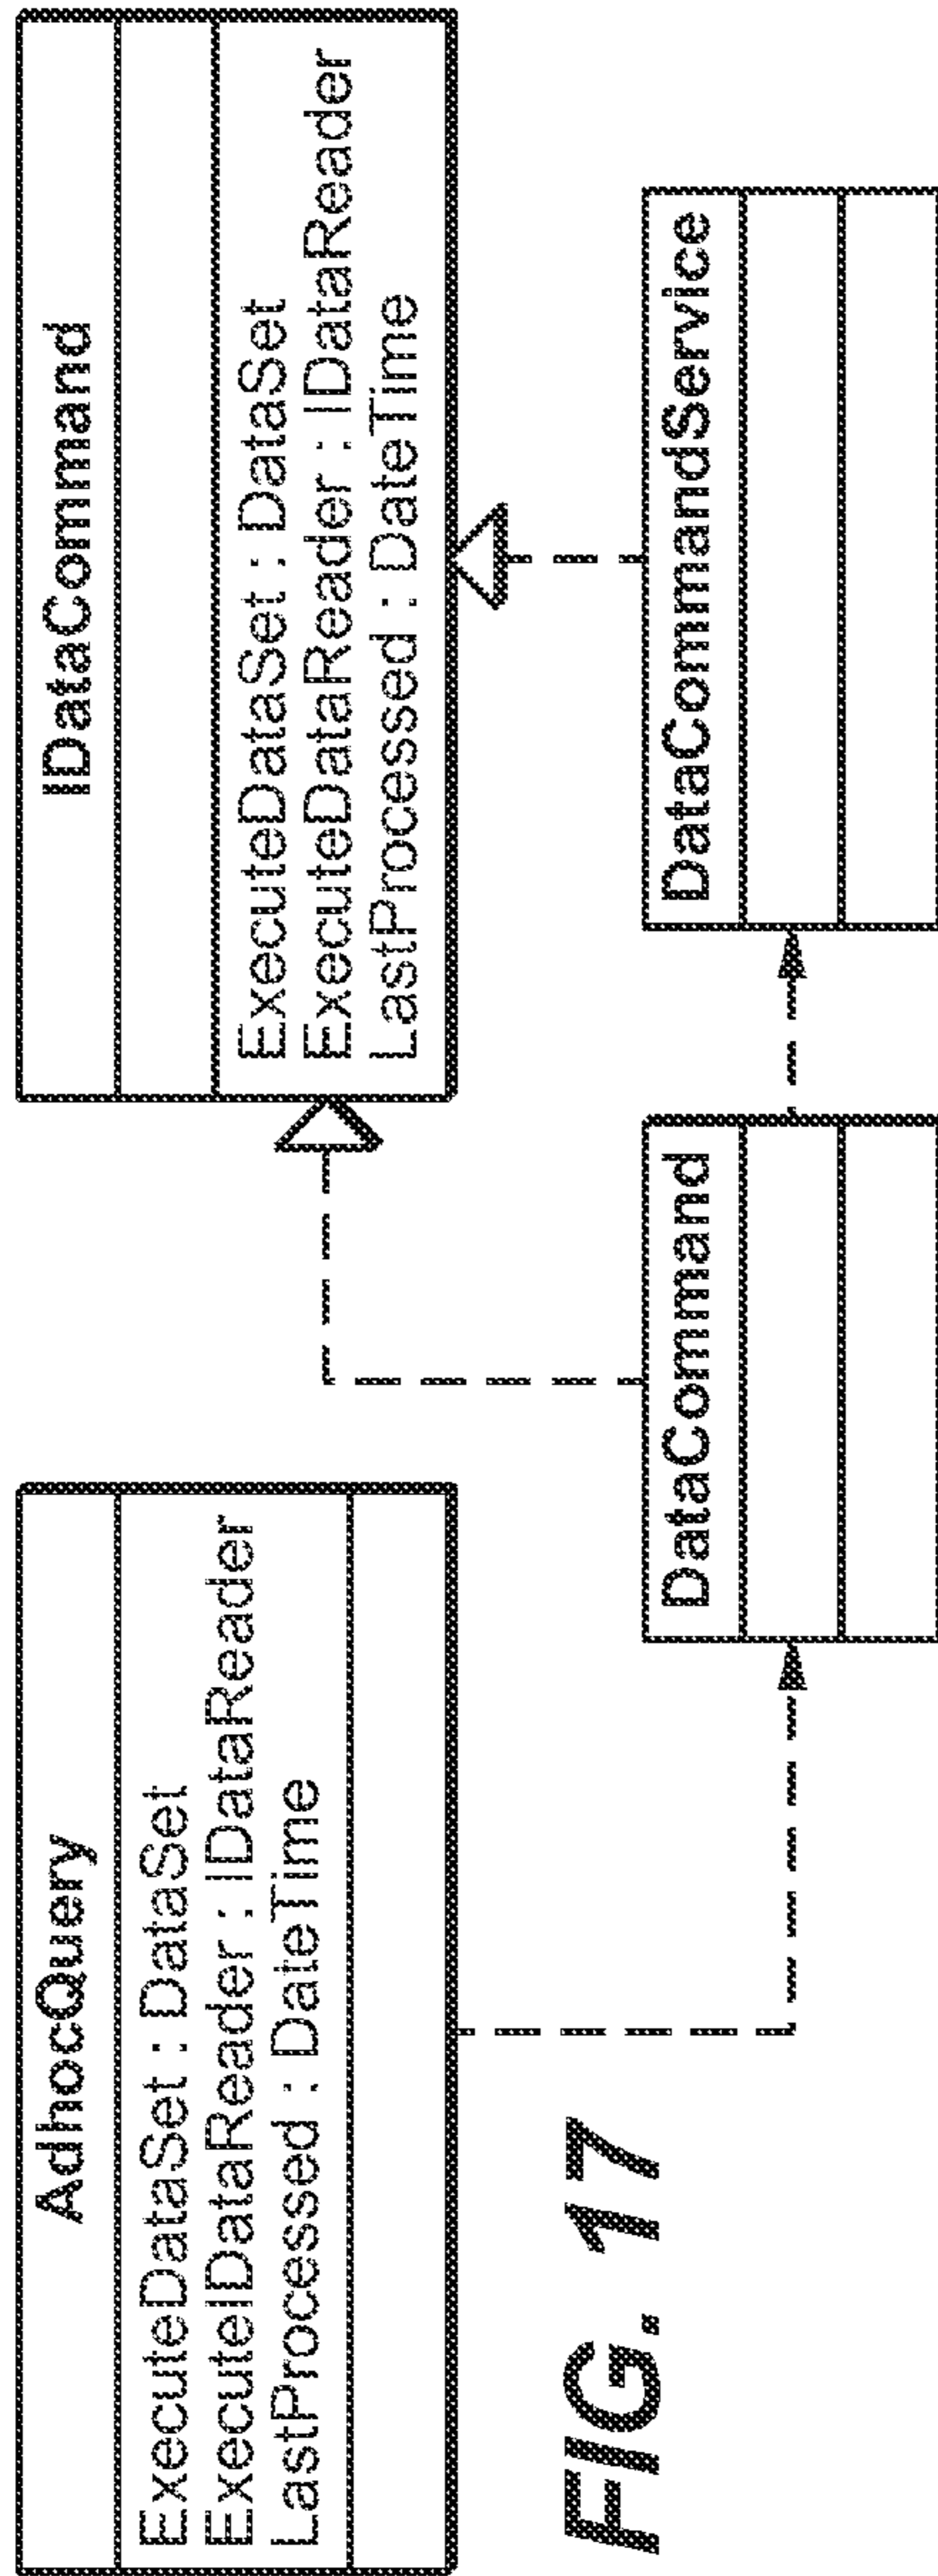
AdhocQuery

ExecuteDataSet : DataSet
ExecuteIDataReader : IDataReader
LastProcessed : DateTime

IDataCommand

ExecuteDataSet : DataSet
ExecuteDataReader : IDataReader
LastProcessed : DateTime

DataCommand

DataCommandService

FIG. 17